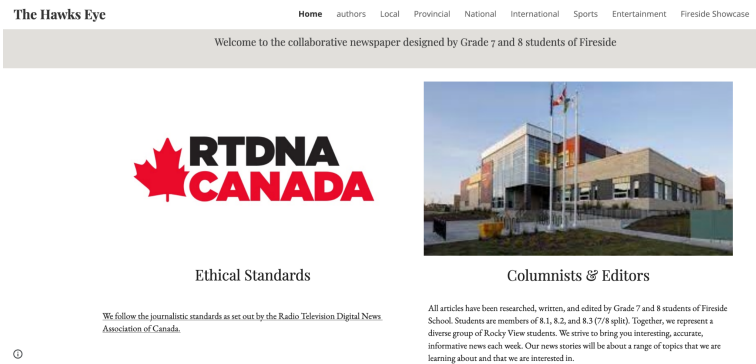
The Hawks Eye

Home authors Local Provincial National International Sports Entertainment Fireside Showcase

Welcome to the collaborative newspaper designed by Grade 7 and 8 students of Fireside

RTDNA CANADA

Ethical Standards

We follow the journalistic standards as set out by the Radio Television Digital News Association of Canada.

Columnists & Editors

All articles have been researched, written, and edited by Grade 7 and 8 students of Fireside School. Students are members of 8.1, 8.2, and 8.3 (7/8 split). Together, we represent a diverse group of Rocky View students. We strive to bring you interesting, accurate, informative news each week. Our news stories will be about a range of topics that we are learning about and that we are interested in.